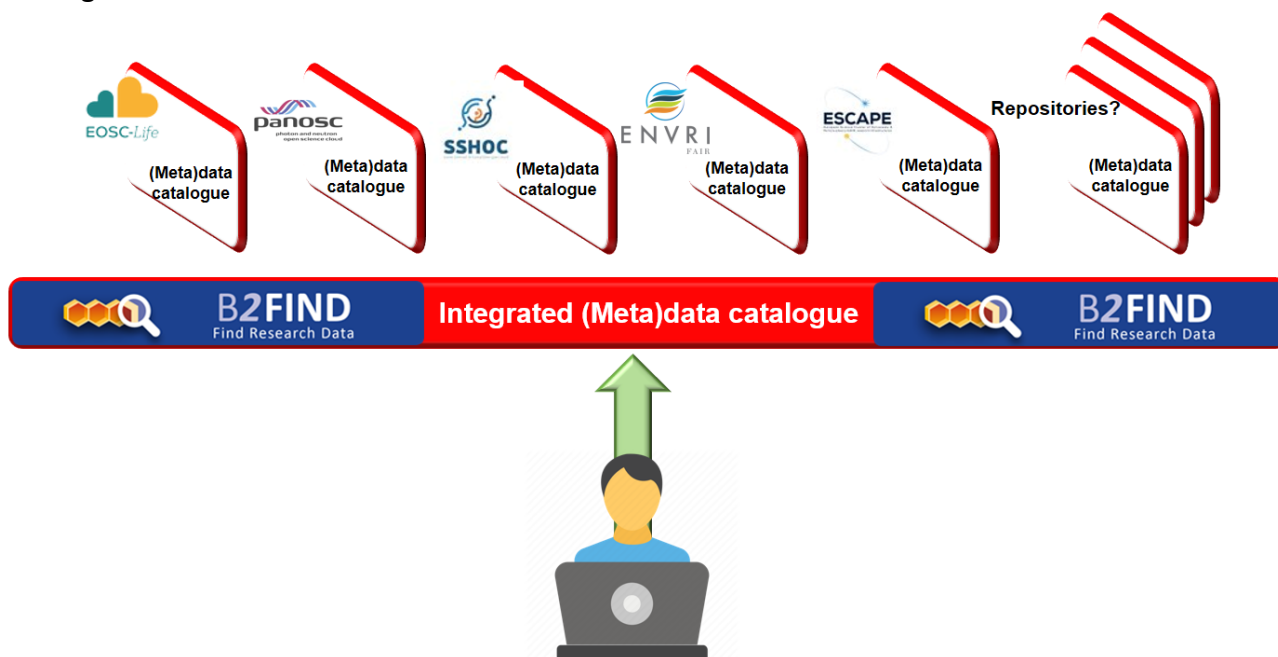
EOSC-Life
(Meta)data catalogue

panosc
photon and neutron open science cloud
(Meta)data catalogue

SSHOC
(Meta)data catalogue

ENVRI
FAIR
(Meta)data catalogue

ESCAPE
(Meta)data catalogue

Repositories?
(Meta)data catalogue

B2FIND
Find Research Data

Integrated (Meta)data catalogue

B2FIND
Find Research Data